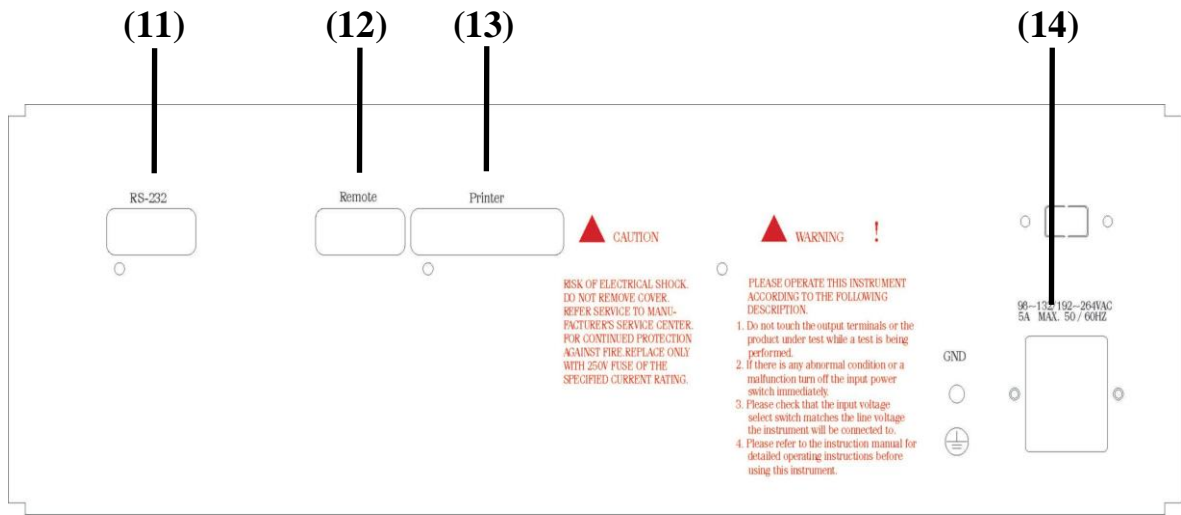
(11) (12) (13) (14)

RS-232

Remote

Printer

CAUTION

RISK OF ELECTRICAL SHOCK. DO NOT REMOVE COVER. REFER SERVICE TO MANUFACTURER'S SERVICE CENTER. FOR CONTINUED PROTECTION AGAINST FIRE.REPLACE ONLY WITH 250V FUSE OF THE SPECIFIED CURRENT RATING.

WARNING !

PLEASE OPERATE THIS INSTRUMENT ACCORDING TO THE FOLLOWING DESCRIPTION.

1. Do not touch the output terminals or the product under test while a test is being performed.
2. If there is any abnormal condition or a malfunction turn off the input power switch immediately.
3. Please check that the input voltage select switch matches the line voltage the instrument will be connected to.
4. Please refer to the instruction manual for detailed operating instructions before using this instrument.

GND

96~132/192~264VAC
5A MAX. 50/60HZ